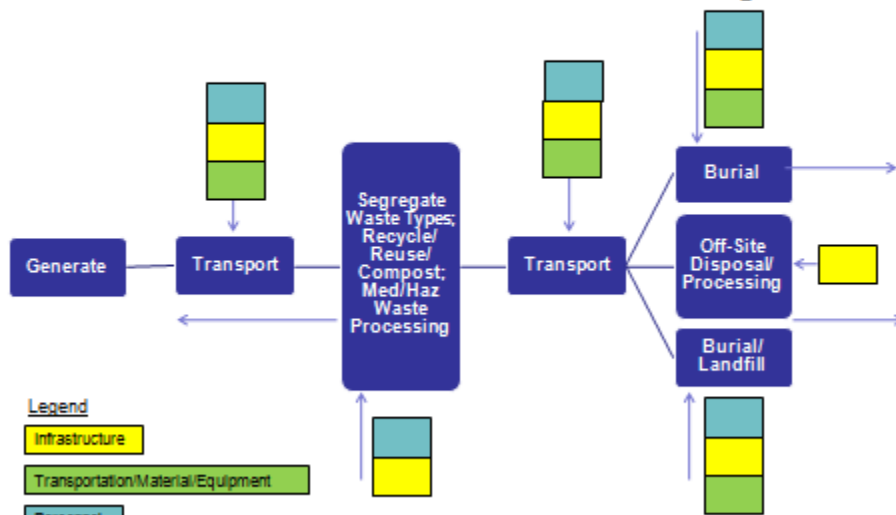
Generate

Transport

Segregate Waste Types; Recycle/ Reuse/ Compost; Med/Haz Waste Processing

Transport

Burial

Off-Site Disposal/ Processing

Burial/ Landfill

Legend

Infrastructure

Transportation/Material/Equipment

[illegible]